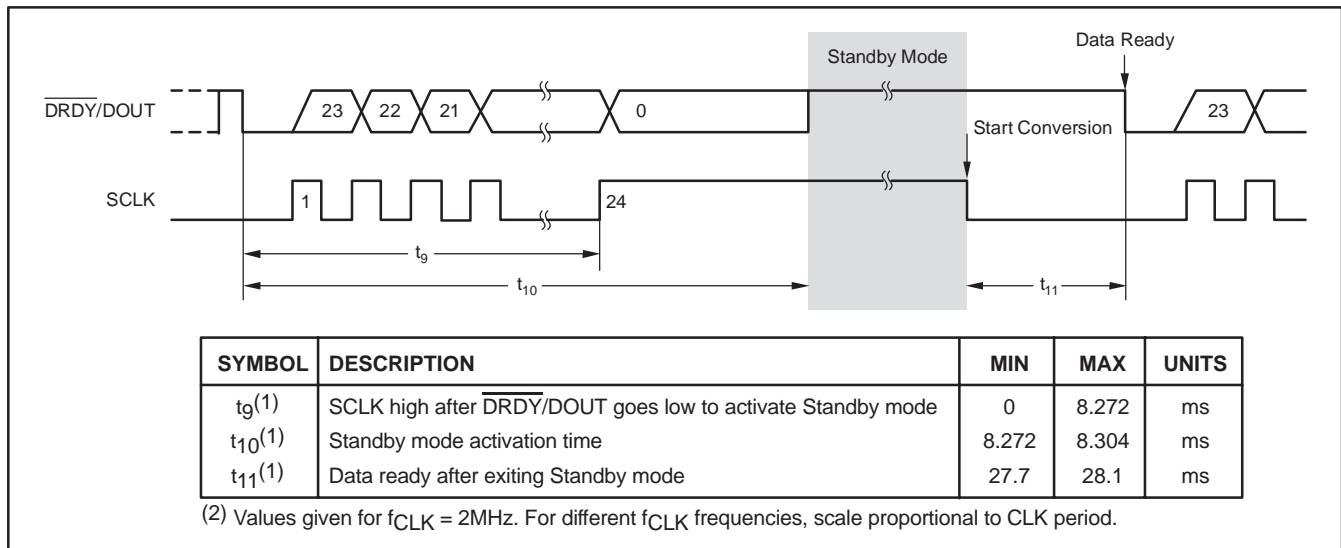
Standby Mode

Data Ready

$\overline{DRDY}$/DOUT

23 22 21 0

Start Conversion

23

SCLK

1 24

$t_9$

$t_{10}$

$t_{11}$

| SYMBOL | DESCRIPTION | MIN | MAX | UNITS |
|---|---|---|---|---|
| $t_9^{(1)}$ | SCLK high after $\overline{DRDY}$/DOUT goes low to activate Standby mode | 0 | 8.272 | ms |
| $t_{10}^{(1)}$ | Standby mode activation time | 8.272 | 8.304 | ms |
| $t_{11}^{(1)}$ | Data ready after exiting Standby mode | 27.7 | 28.1 | ms |

$^{(2)}$ Values given for $f_{CLK}$ = 2MHz. For different $f_{CLK}$ frequencies, scale proportional to CLK period.